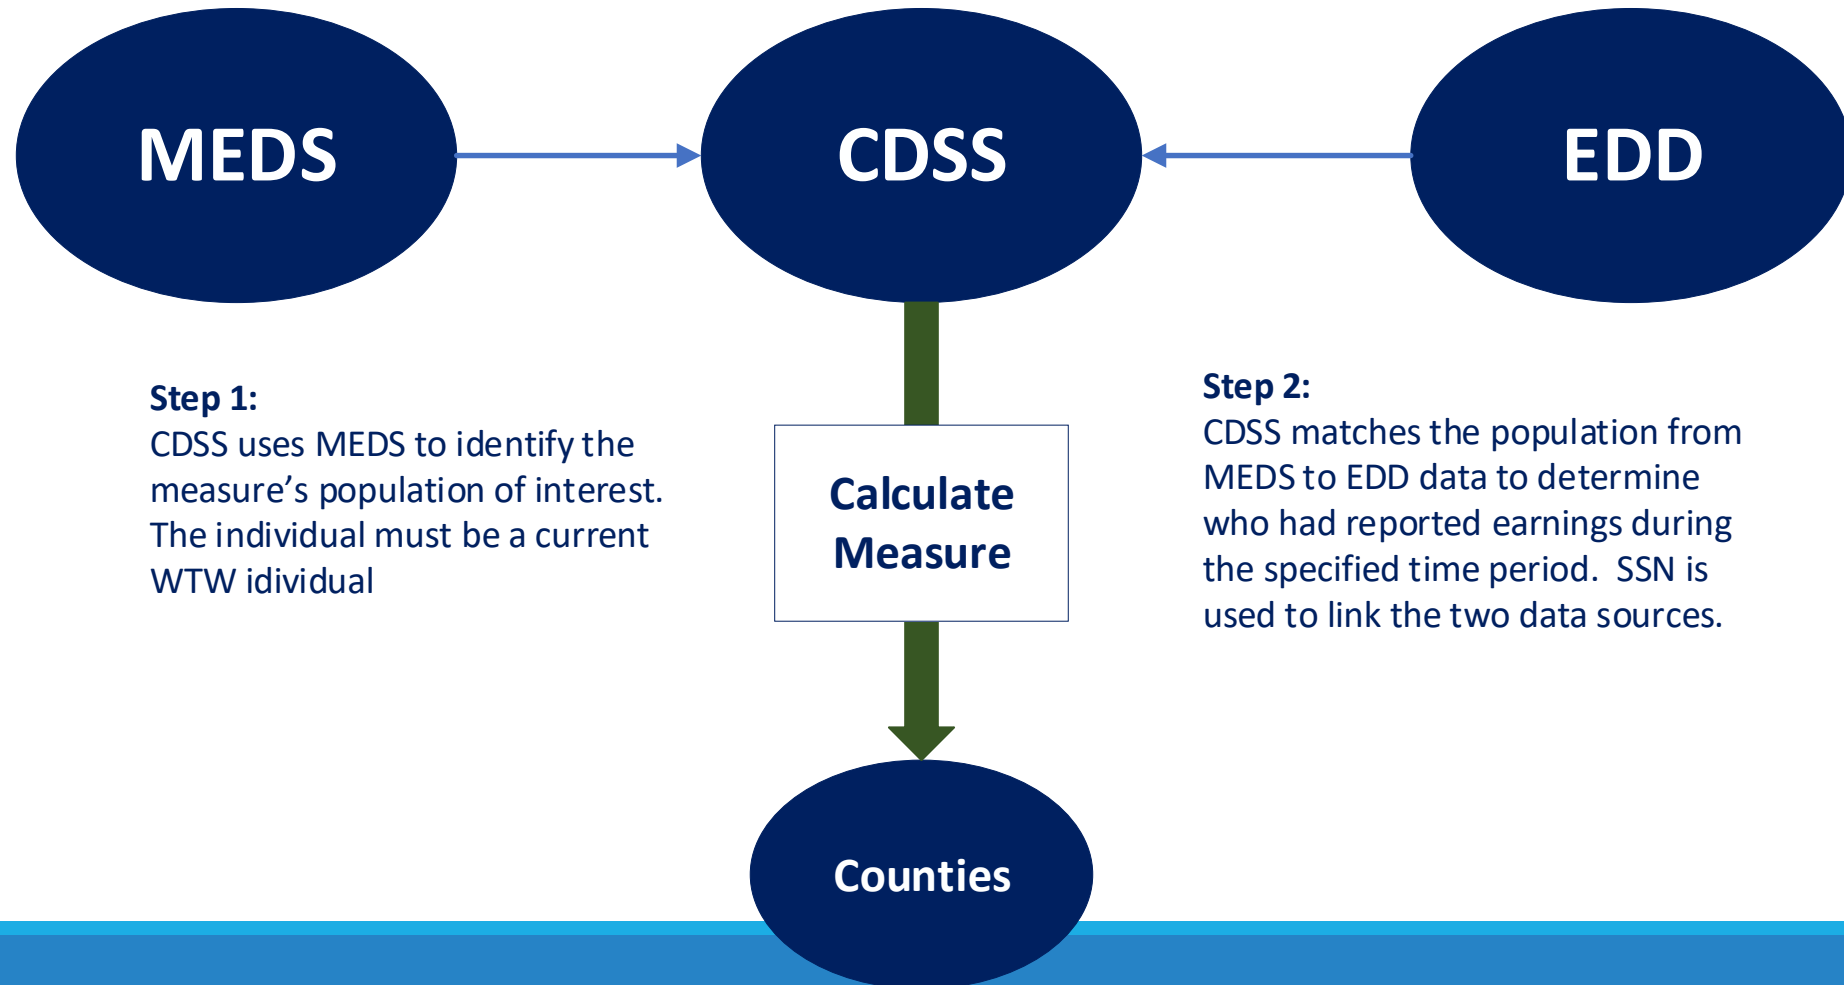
MEDS

CDSS

EDD

Step 1:
CDSS uses MEDS to identify the measure’s population of interest. The individual must be a current WTW idividual

Calculate Measure

Step 2:
CDSS matches the population from MEDS to EDD data to determine who had reported earnings during the specified time period. SSN is used to link the two data sources.

Counties